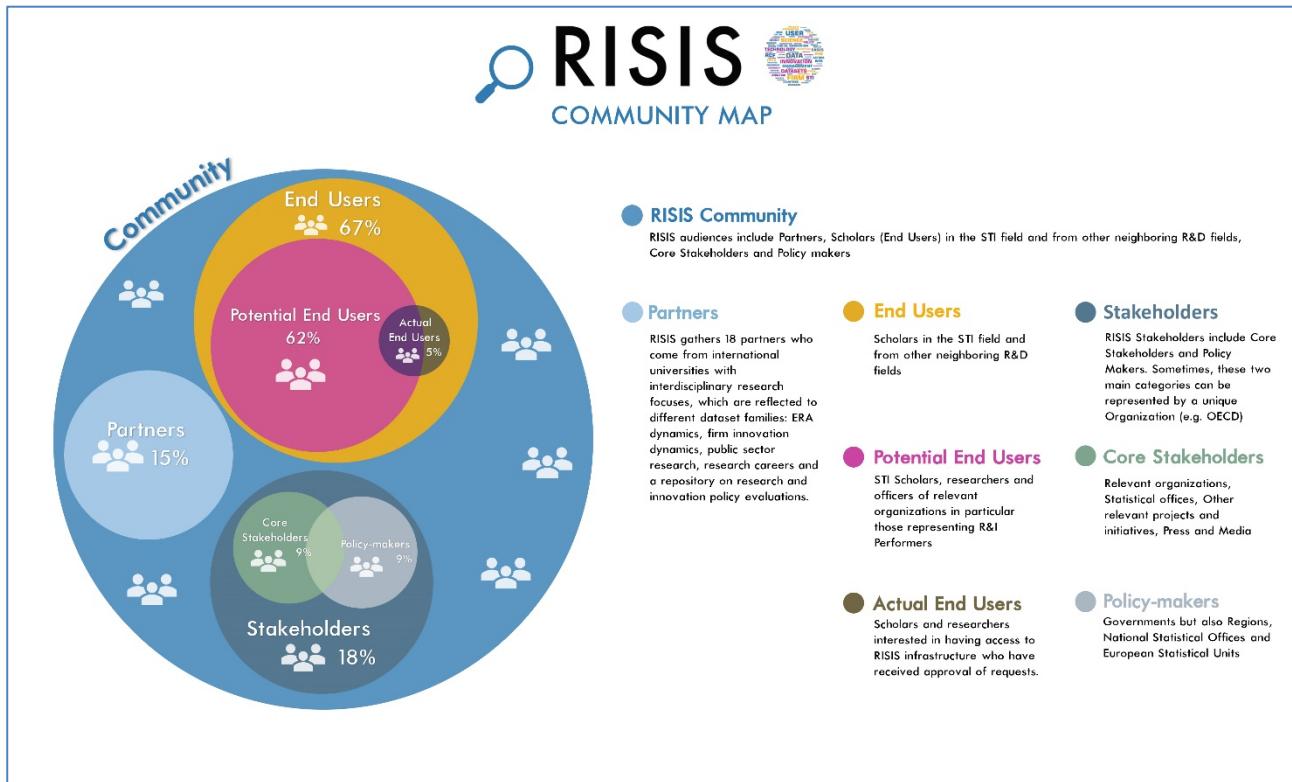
RISIS
COMMUNITY MAP

Community

End Users 67%

Potential End Users 62%

Actual End Users 5%

Partners 15%

Core Stakeholders 9%

Policy-makers 9%

Stakeholders 18%

RISIS Community
RISIS audiences include Partners, Scholars (End Users) in the STI field and from other neighboring R&D fields, Core Stakeholders and Policy makers

Partners
RISIS gathers 18 partners who come from international universities with interdisciplinary research focuses, which are reflected to different dataset families: ERA dynamics, firm innovation dynamics, public sector research, research careers and a repository on research and innovation policy evaluations.

End Users
Scholars in the STI field and from other neighboring R&D fields

Stakeholders
RISIS Stakeholders include Core Stakeholders and Policy Makers. Sometimes, these two main categories can be represented by a unique Organization (e.g. OECD)

Potential End Users
STI Scholars, researchers and officers of relevant organizations in particular those representing R&I Performers

Core Stakeholders
Relevant organizations, Statistical offices, Other relevant projects and initiatives, Press and Media

Actual End Users
Scholars and researchers interested in having access to RISIS infrastructure who have received approval of requests.

Policy-makers
Governments but also Regions, National Statistical Offices and European Statistical Units